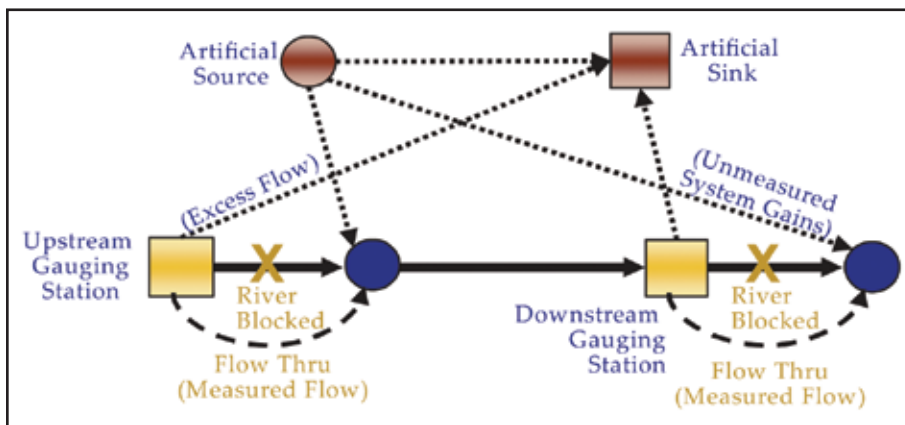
Artificial Source

Artificial Sink

(Excess Flow)

(Unmeasured System Gains)

Upstream Gauging Station

X

River Blocked

Flow Thru (Measured Flow)

Downstream Gauging Station

X

River Blocked

Flow Thru (Measured Flow)